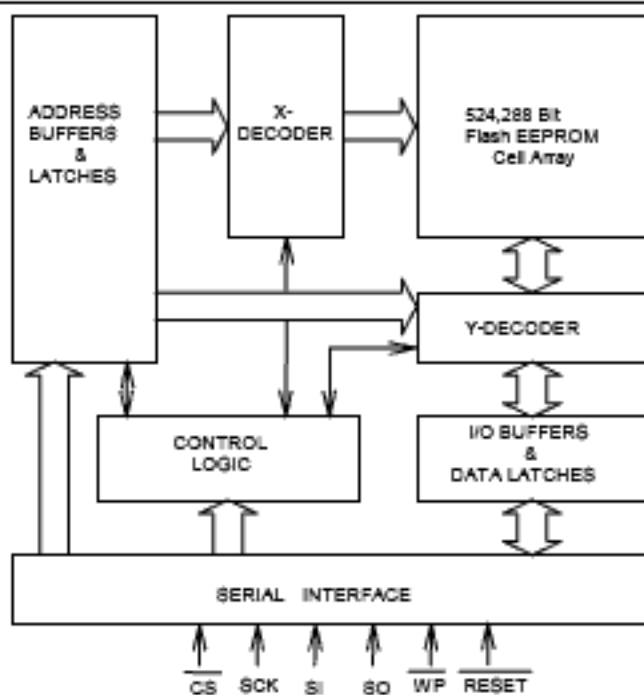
ADDRESS BUFFERS & LATCHES

X-DECODER

524,288 Bit Flash EEPROM Cell Array

Y-DECODER

CONTROL LOGIC

I/O BUFFERS & DATA LATCHES

SERIAL INTERFACE

$\overline{CS}$ SCK SI SO $\overline{WP}$ $\overline{RESET}$